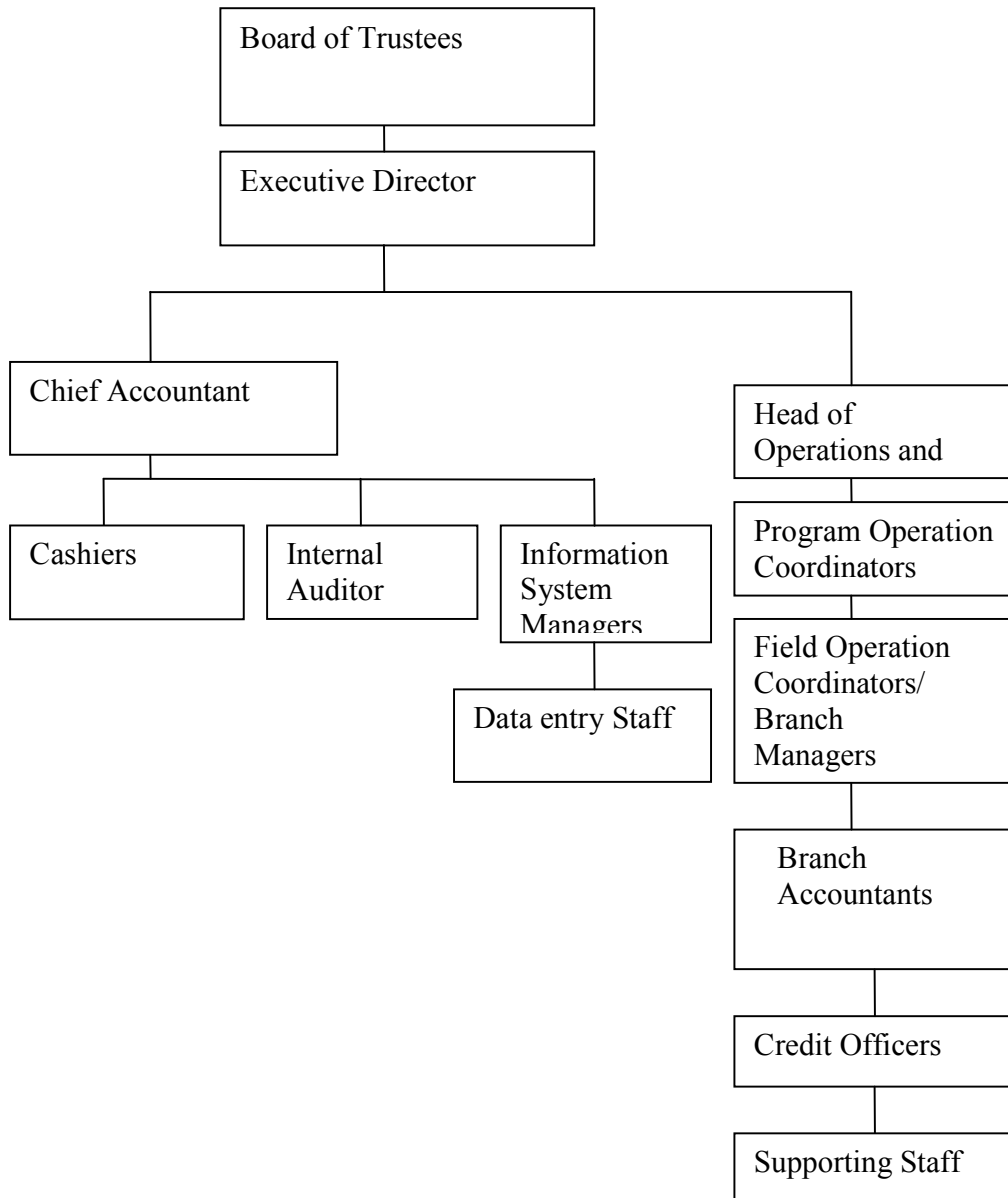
Board of Trustees

Executive Director

Chief Accountant

Cashiers

Internal Auditor

Information System Managers

Data entry Staff

Head of Operations and

Program Operation Coordinators

Field Operation Coordinators/ Branch Managers

Branch Accountants

Credit Officers

Supporting Staff